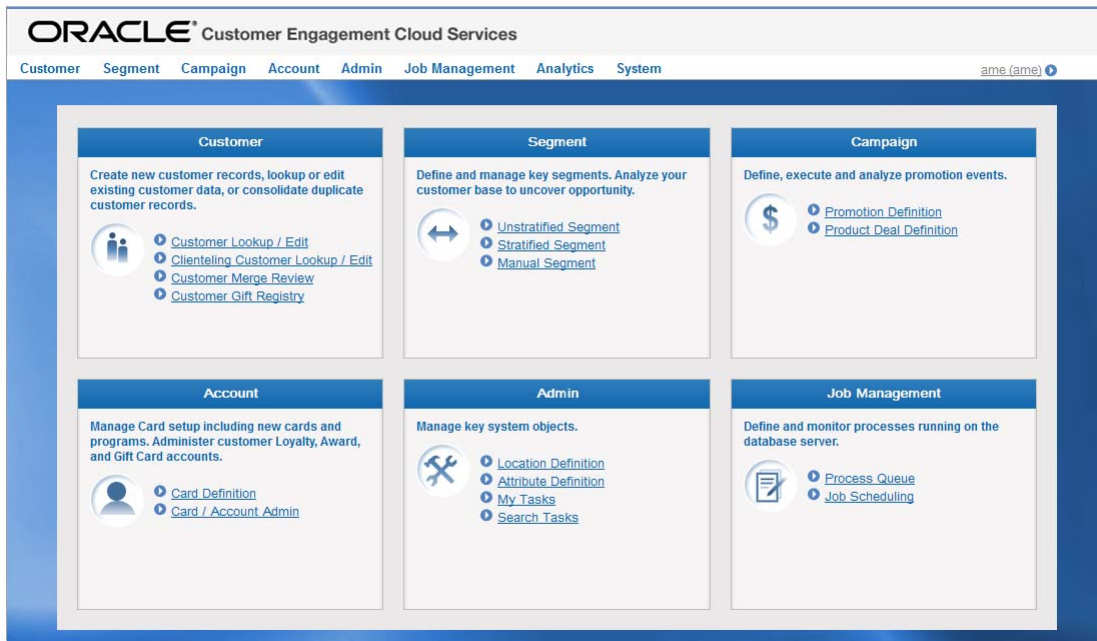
ORACLE® Customer Engagement Cloud Services

Customer Segment Campaign Account Admin Job Management Analytics System

ame (ame)

Customer

Create new customer records, lookup or edit existing customer data, or consolidate duplicate customer records.

Customer Lookup / Edit
Clienteling Customer Lookup / Edit
Customer Merge Review
Customer Gift Registry

Segment

Define and manage key segments. Analyze your customer base to uncover opportunity.

Unstratified Segment
Stratified Segment
Manual Segment

Campaign

Define, execute and analyze promotion events.

Promotion Definition
Product Deal Definition

Account

Manage Card setup including new cards and programs. Administer customer Loyalty, Award, and Gift Card accounts.

Card Definition
Card / Account Admin

Admin

Manage key system objects.

Location Definition
Attribute Definition
My Tasks
Search Tasks

Job Management

Define and monitor processes running on the database server.

Process Queue
Job Scheduling